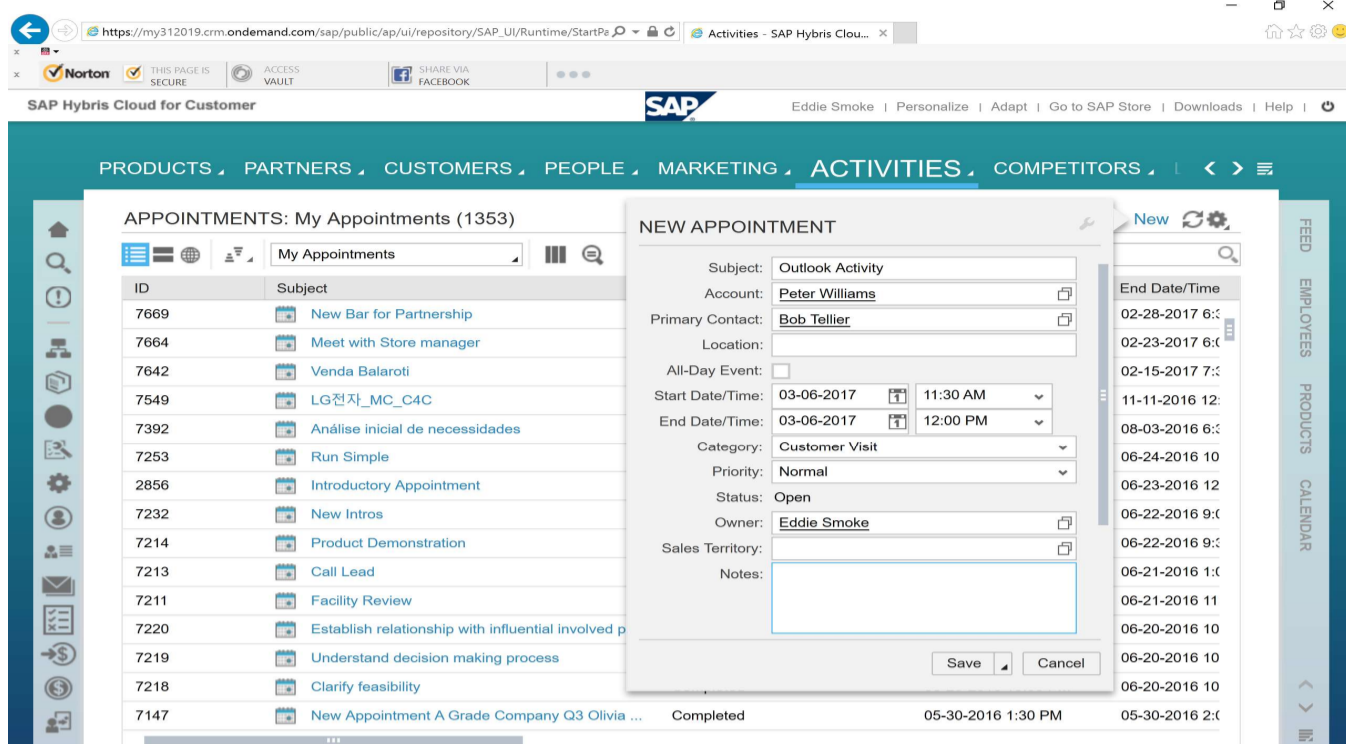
https://my312019.crm.ondemand.com/sap/public/ap/ui/repository/SAP_UI/Runtime/StartPa
Activities - SAP Hybris Clou...

Norton THIS PAGE IS SECURE ACCESS VAULT SHARE VIA FACEBOOK

SAP Hybris Cloud for Customer
SAP
Eddie Smoke | Personalize | Adapt | Go to SAP Store | Downloads | Help |

PRODUCTS PARTNERS CUSTOMERS PEOPLE MARKETING ACTIVITIES COMPETITORS

APPOINTMENTS: My Appointments (1353)
New
My Appointments

| ID | Subject | | | End Date/Time |
|---|---|---|---|---|
| 7669 | New Bar for Partnership | | | 02-28-2017 6: |
| 7664 | Meet with Store manager | | | 02-23-2017 6: |
| 7642 | Venda Balaroti | | | 02-15-2017 7: |
| 7549 | LG전자_MC_C4C | | | 11-11-2016 12: |
| 7392 | Análise inicial de necessidades | | | 08-03-2016 6: |
| 7253 | Run Simple | | | 06-24-2016 10 |
| 2856 | Introductory Appointment | | | 06-23-2016 12 |
| 7232 | New Intros | | | 06-22-2016 9: |
| 7214 | Product Demonstration | | | 06-22-2016 9: |
| 7213 | Call Lead | | | 06-21-2016 1: |
| 7211 | Facility Review | | | 06-21-2016 11 |
| 7220 | Establish relationship with influential involved p | | | 06-20-2016 10 |
| 7219 | Understand decision making process | | | 06-20-2016 10 |
| 7218 | Clarify feasibility | | | 06-20-2016 10 |
| 7147 | New Appointment A Grade Company Q3 Olivia ... | Completed | 05-30-2016 1:30 PM | 05-30-2016 2: |

NEW APPOINTMENT
Subject: Outlook Activity
Account: Peter Williams
Primary Contact: Bob Tellier
Location:
All-Day Event:
Start Date/Time: 03-06-2017 11:30 AM
End Date/Time: 03-06-2017 12:00 PM
Category: Customer Visit
Priority: Normal
Status: Open
Owner: Eddie Smoke
Sales Territory:
Notes:
Save Cancel

FEED EMPLOYEES PRODUCTS CALENDAR